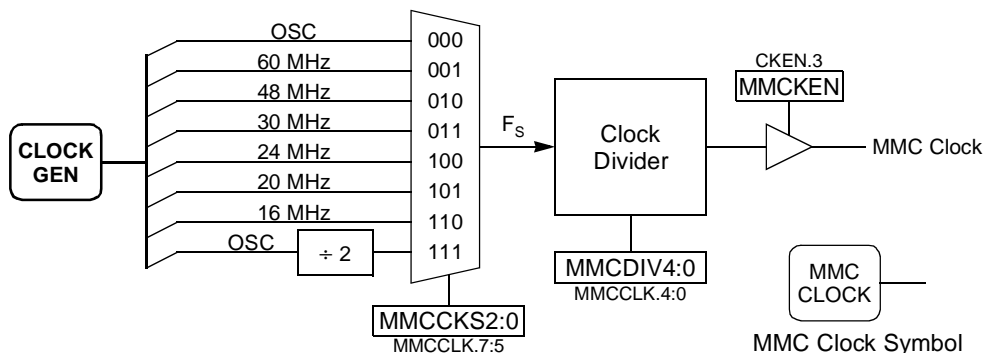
CLOCK GEN

OSC
60 MHz
48 MHz
30 MHz
24 MHz
20 MHz
16 MHz
OSC
$\div$ 2

000
001
010
011
100
101
110
111

MMCCKS2:0
MMCCLK.7:5

$F_S$

Clock Divider

MMCDIV4:0
MMCCLK.4:0

CKEN.3
MMCKEN

MMC Clock

MMC CLOCK

MMC Clock Symbol